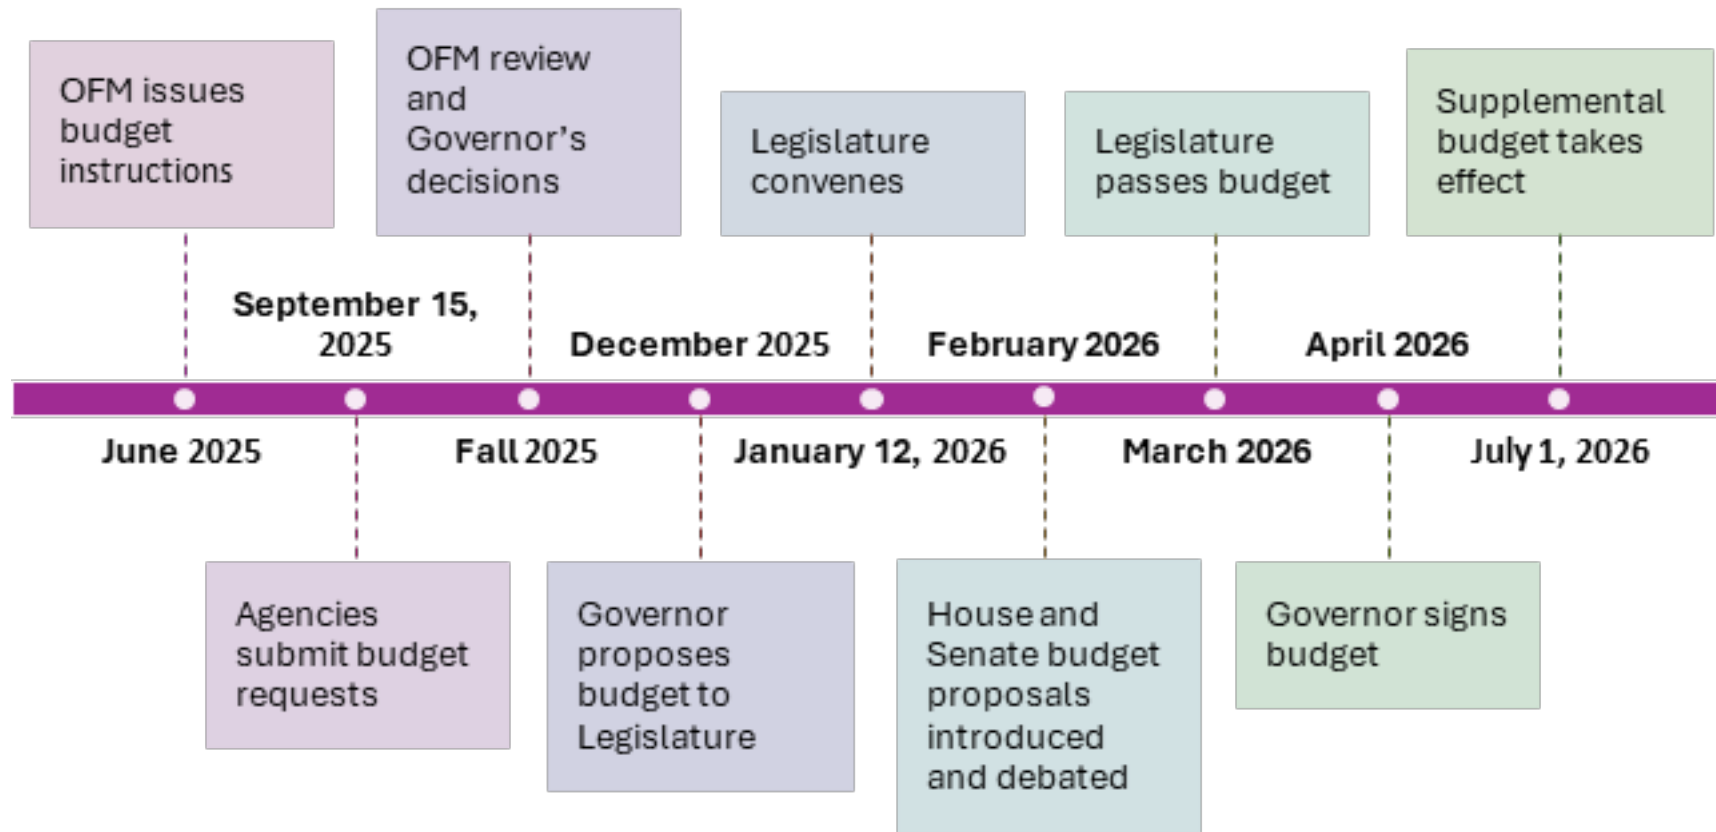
OFM issues budget instructions

June 2025

September 15, 2025

Agencies submit budget requests

OFM review and Governor's decisions

Fall 2025

December 2025

Governor proposes budget to Legislature

Legislature convenes

January 12, 2026

February 2026

House and Senate budget proposals introduced and debated

Legislature passes budget

March 2026

April 2026

Governor signs budget

Supplemental budget takes effect

July 1, 2026